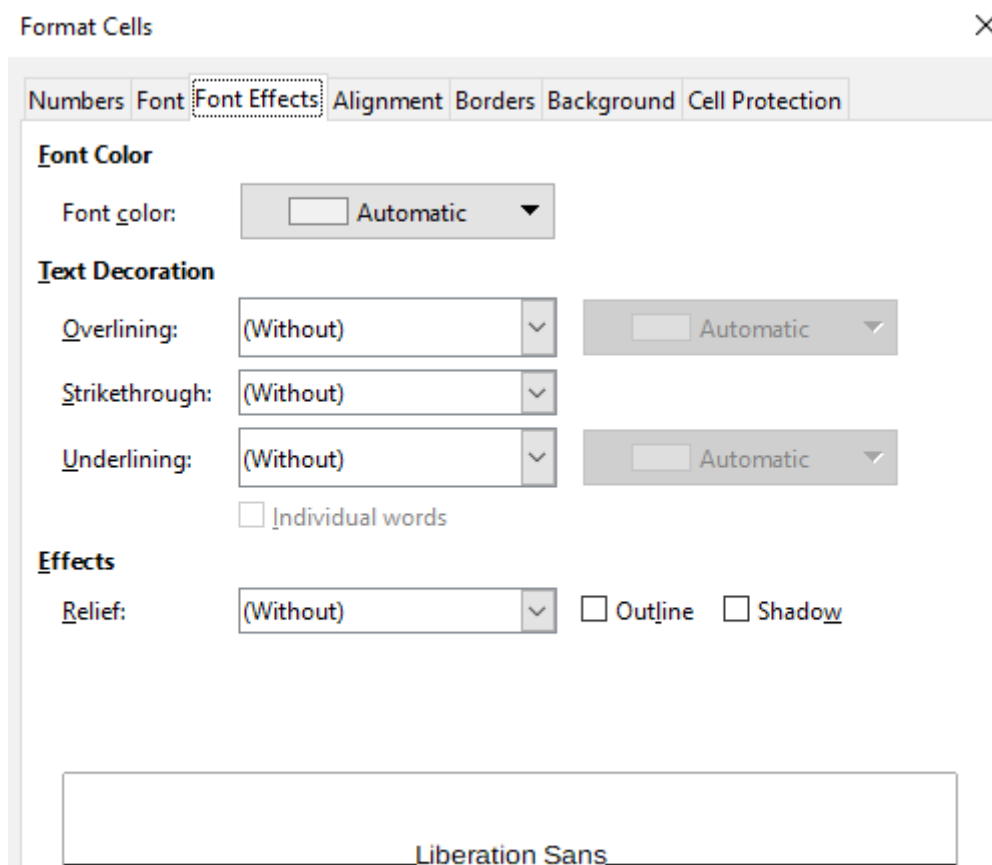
Format Cells

×

Numbers Font Font Effects Alignment Borders Background Cell Protection

Font Color

Font color: Automatic

Text Decoration

Overlining: (Without) Automatic

Strikethrough: (Without)

Underlining: (Without) Automatic

Individual words

Effects

Relief: (Without) Outline Shadow

Liberation Sans